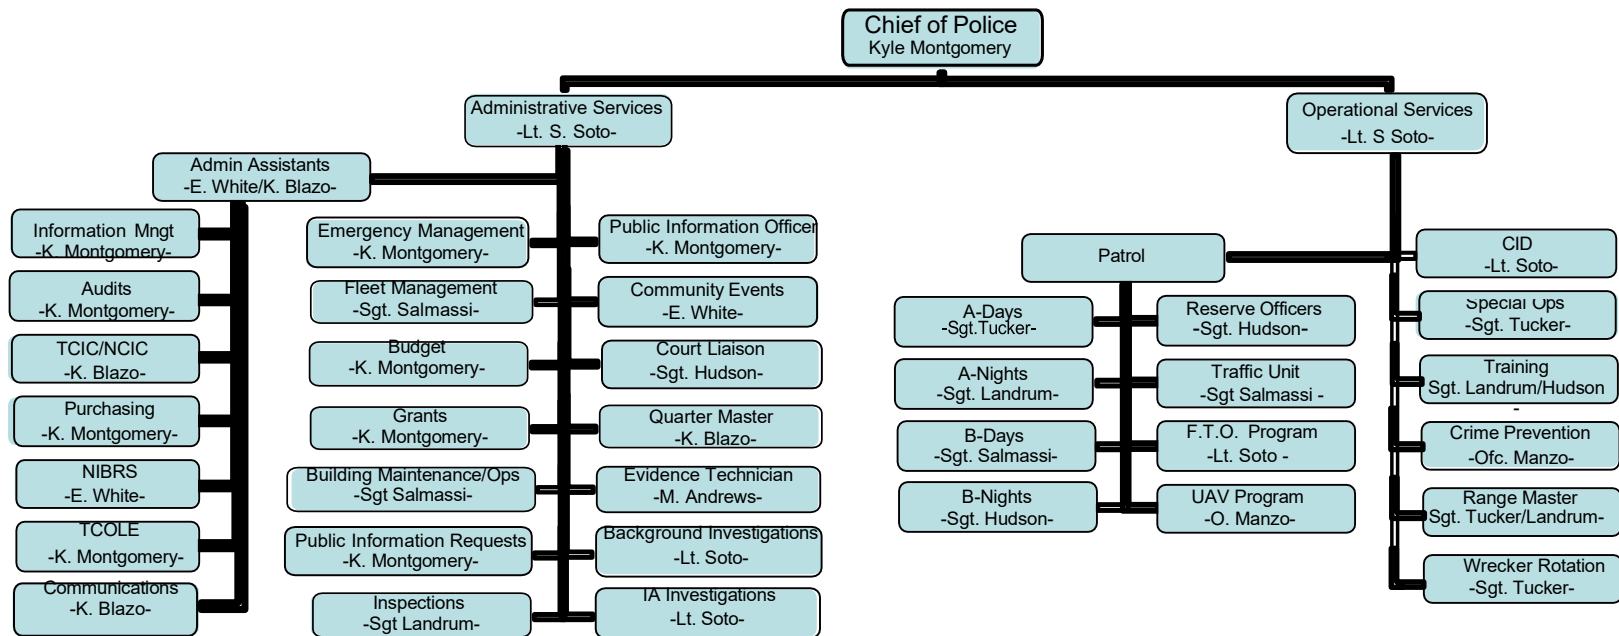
Chief of Police
Kyle Montgomery

Administrative Services
-Lt. S. Soto-

Operational Services
-Lt. S Soto-

Admin Assistants
-E. White/K. Blazo-

Information Mngt
-K. Montgomery-

Audits
-K. Montgomery-

TCIC/NCIC
-K. Blazo-

Purchasing
-K. Montgomery-

NIBRS
-E. White-

TCOLE
-K. Montgomery-

Communications
-K. Blazo-

Emergency Management
-K. Montgomery-

Fleet Management
-Sgt. Salmassi-

Budget
-K. Montgomery-

Grants
-K. Montgomery-

Building Maintenance/Ops
-Sgt Salmassi-

Public Information Requests
-K. Montgomery-

Inspections
-Sgt Landrum-

Public Information Officer
-K. Montgomery-

Community Events
-E. White-

Court Liaison
-Sgt. Hudson-

Quarter Master
-K. Blazo-

Evidence Technician
-M. Andrews-

Background Investigations
-Lt. Soto-

IA Investigations
-Lt. Soto-

Patrol

A-Days
-Sgt.Tucker-

A-Nights
-Sgt. Landrum-

B-Days
-Sgt. Salmassi-

B-Nights
-Sgt. Hudson-

Reserve Officers
-Sgt. Hudson-

Traffic Unit
-Sgt Salmassi -

F.T.O. Program
-Lt. Soto -

UAV Program
-O. Manzo-

CID
-Lt. Soto-

Special Ops
-Sgt. Tucker-

Training
Sgt. Landrum/Hudson
-

Crime Prevention
-Ofc. Manzo-

Range Master
Sgt. Tucker/Landrum-

Wrecker Rotation
-Sgt. Tucker-